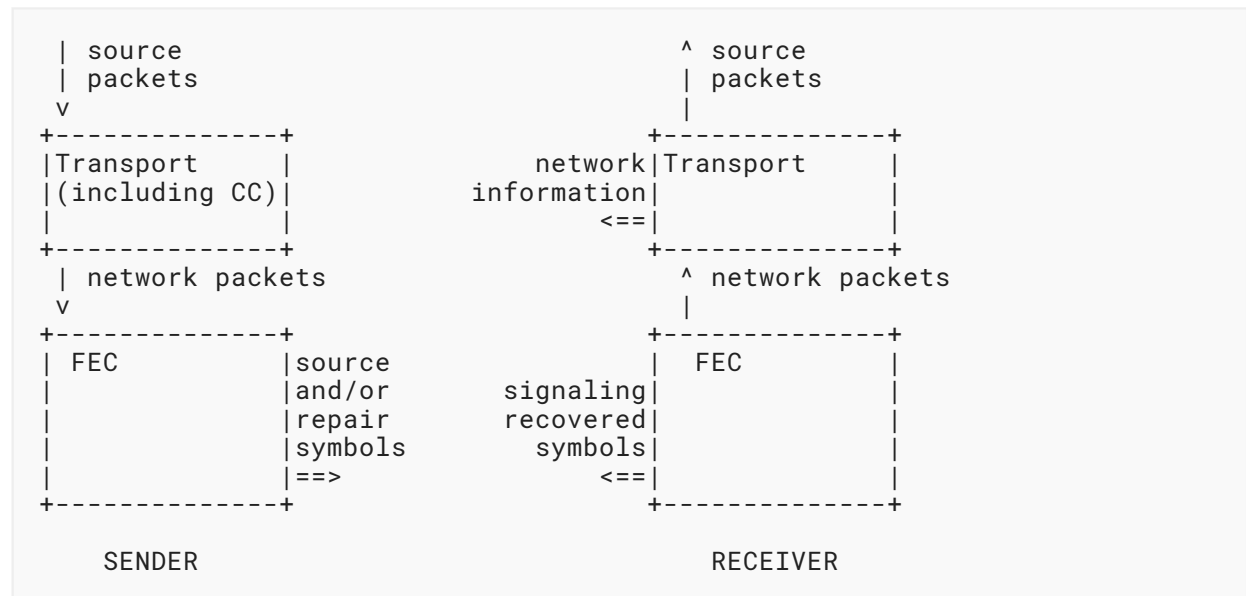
| source
| packets
v

Transport
(including CC)

| network packets
v

FEC

source
and/or
repair
symbols
==>

SENDER

^ source
| packets

network
information
<==

Transport

^ network packets

signaling
recovered
symbols
<==

FEC

RECEIVER